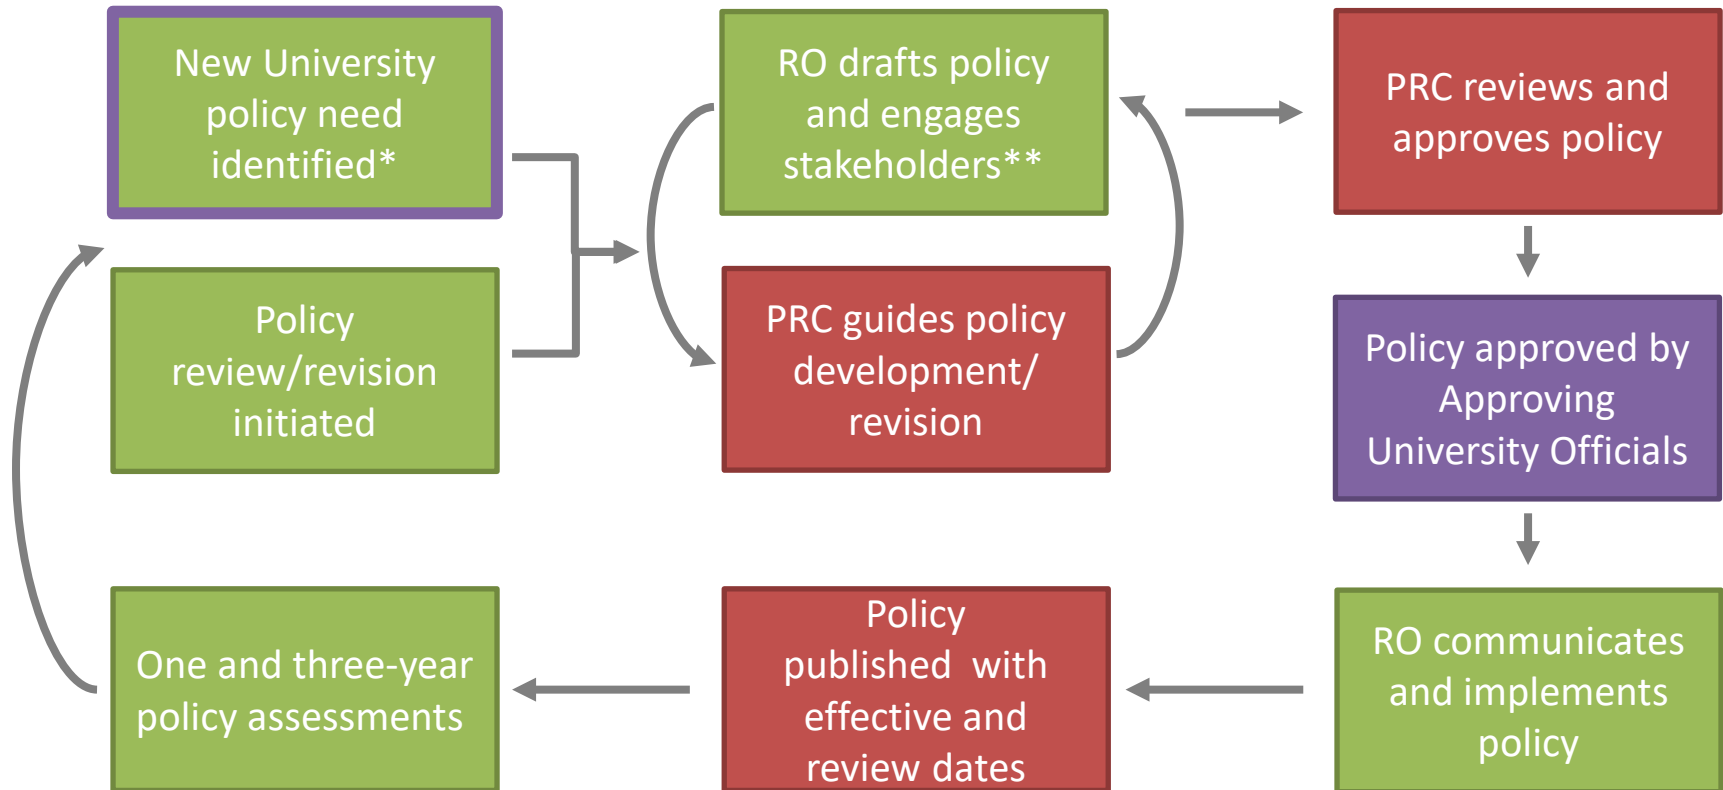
New University policy need identified*

Policy review/revision initiated

RO drafts policy and engages stakeholders**

PRC guides policy development/ revision

PRC reviews and approves policy

Policy approved by Approving University Officials

RO communicates and implements policy

Policy published with effective and review dates

One and three-year policy assessments